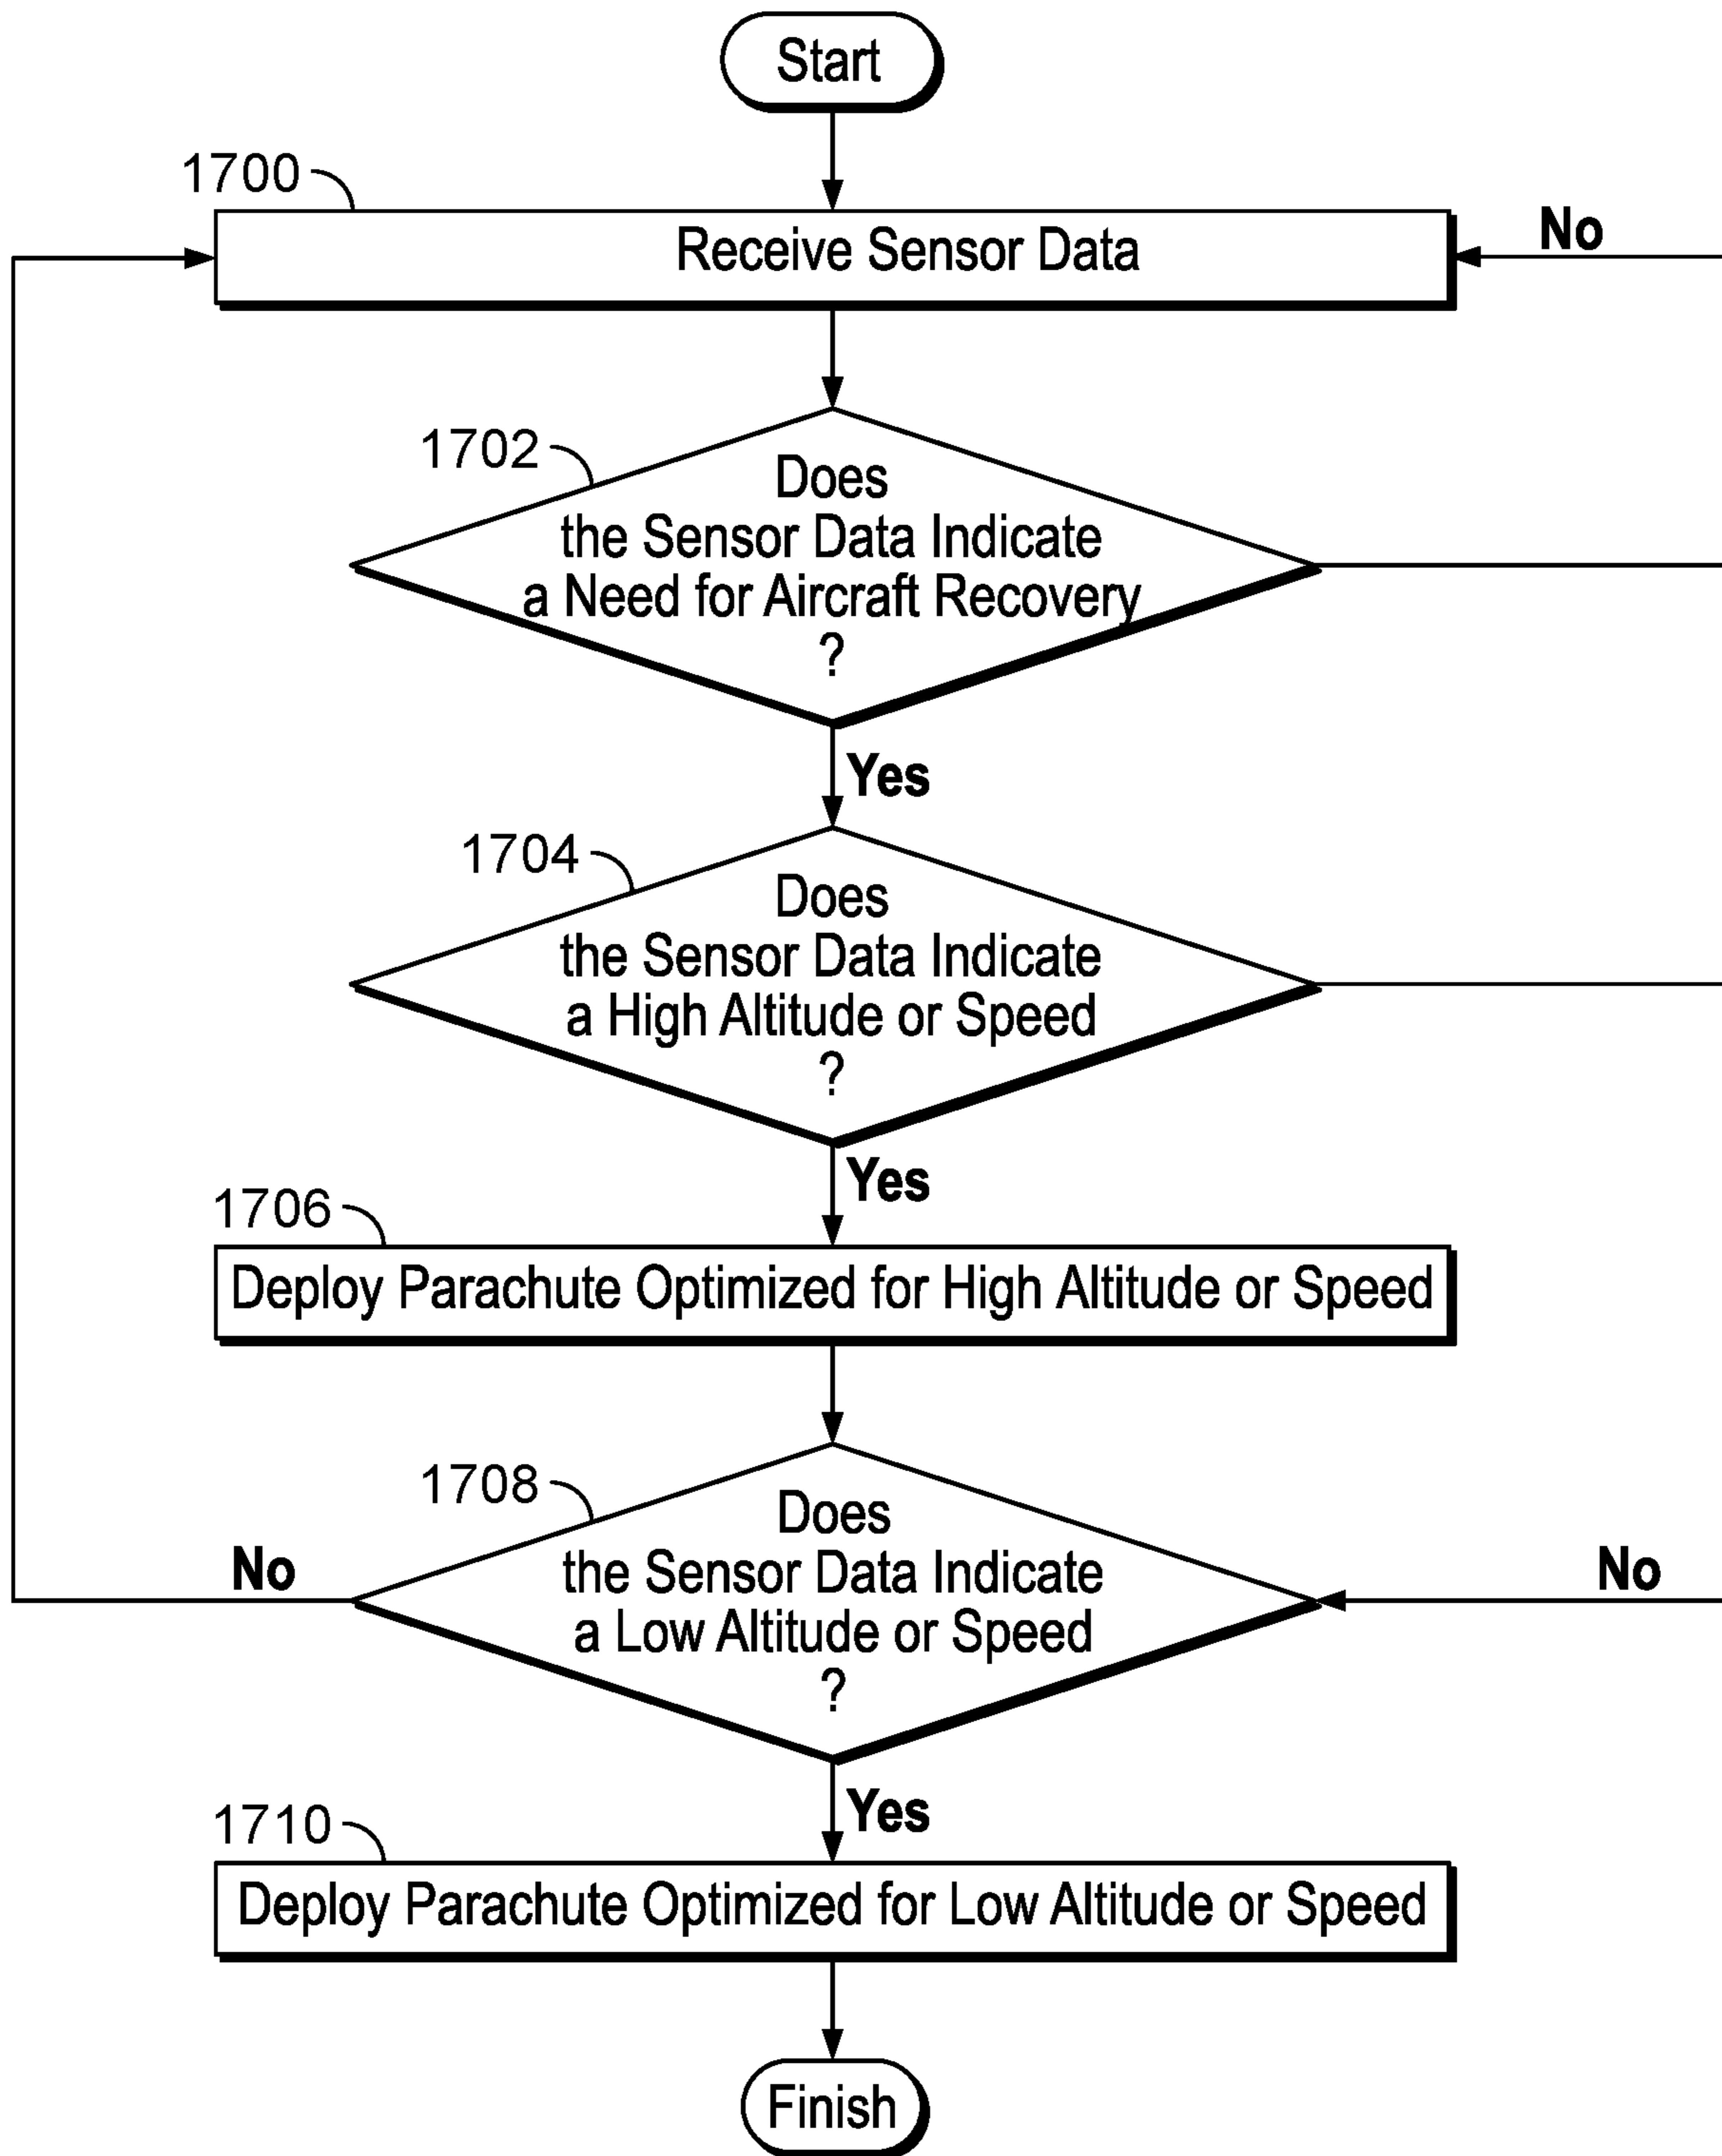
Start

1700

Receive Sensor Data

No

1702

Does the Sensor Data Indicate a Need for Aircraft Recovery ?

Yes

1704

Does the Sensor Data Indicate a High Altitude or Speed ?

Yes

1706

Deploy Parachute Optimized for High Altitude or Speed

1708

No

Does the Sensor Data Indicate a Low Altitude or Speed ?

No

Yes

1710

Deploy Parachute Optimized for Low Altitude or Speed

Finish